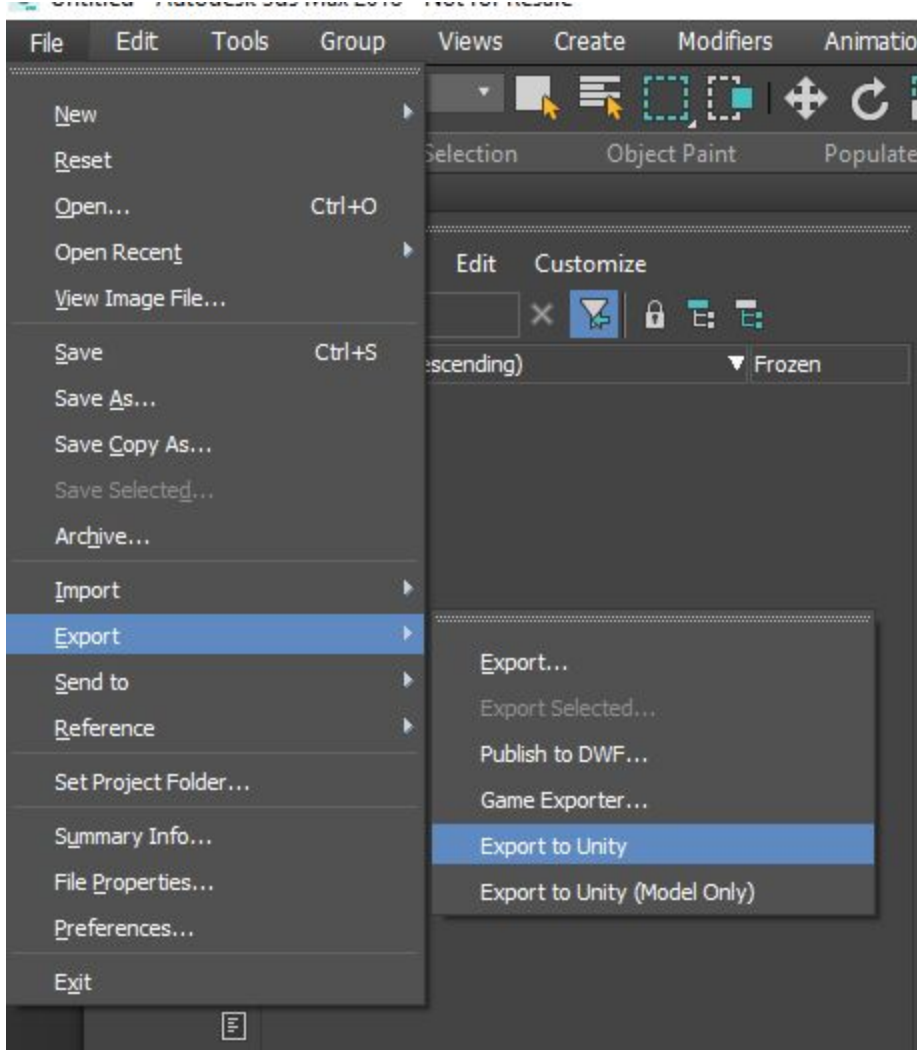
File Edit Tools Group Views Create Modifiers Animatio

Selection Object Paint Populate

Edit Customize

scending)

Frozen

New
Reset
Open... Ctrl+O
Open Recent
View Image File...
Save Ctrl+S
Save As...
Save Copy As...
Save Selected...
Archive...
Import
Export
Send to
Reference
Set Project Folder...
Summary Info...
File Properties...
Preferences...
Exit

Export...
Export Selected...
Publish to DWF...
Game Exporter...
Export to Unity
Export to Unity (Model Only)